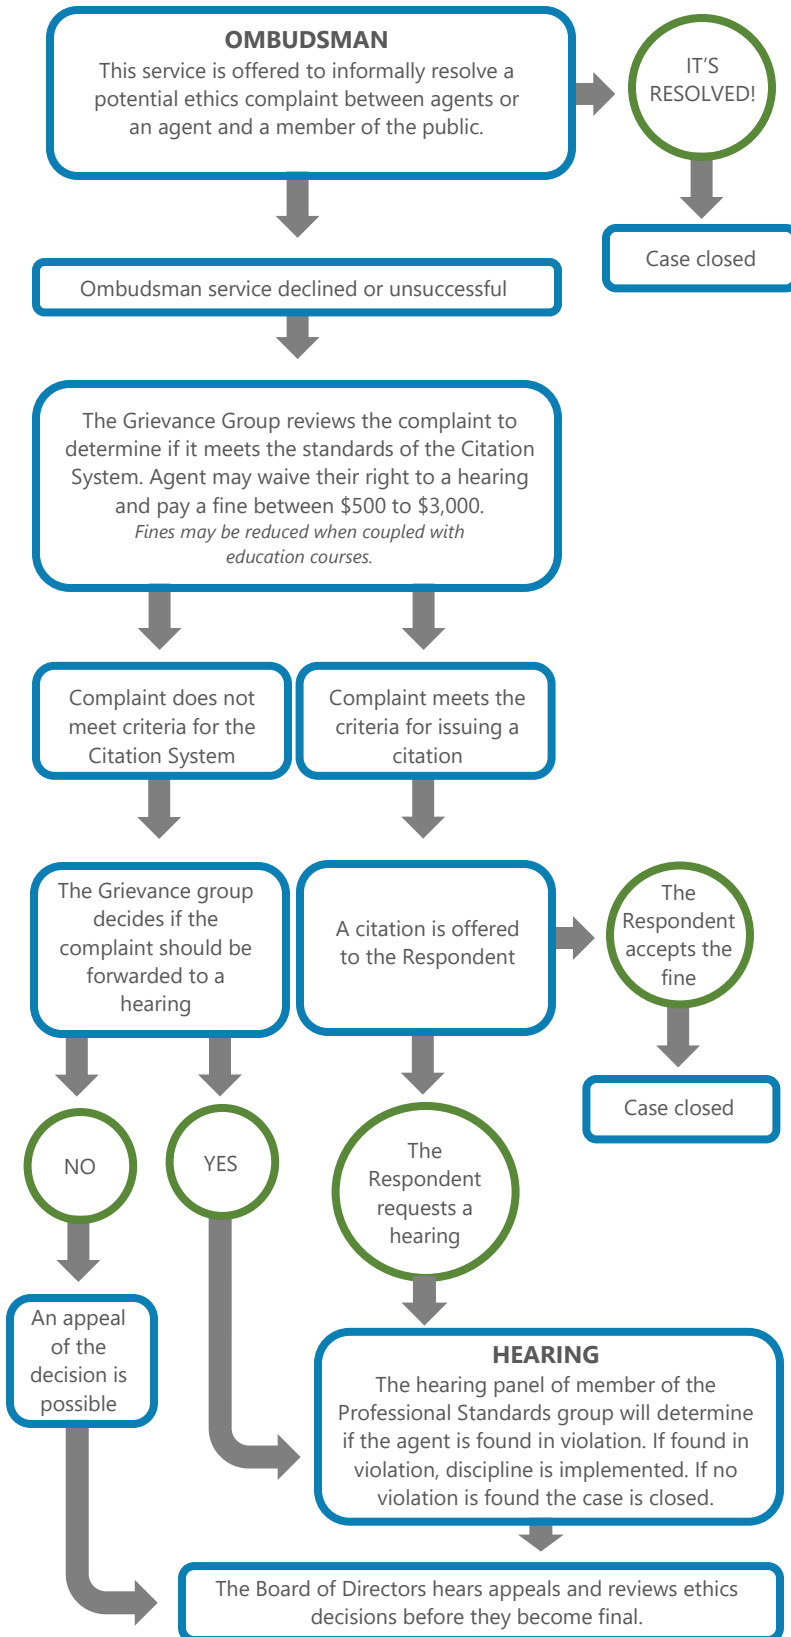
OMBUDSMAN
This service is offered to informally resolve a potential ethics complaint between agents or an agent and a member of the public.

IT'S RESOLVED!

Case closed

Ombudsman service declined or unsuccessful

The Grievance Group reviews the complaint to determine if it meets the standards of the Citation System. Agent may waive their right to a hearing and pay a fine between \$500 to \$3,000.
*Fines may be reduced when coupled with education courses.*

Complaint does not meet criteria for the Citation System

Complaint meets the criteria for issuing a citation

The Grievance group decides if the complaint should be forwarded to a hearing

A citation is offered to the Respondent

The Respondent accepts the fine

Case closed

NO

YES

The Respondent requests a hearing

An appeal of the decision is possible

HEARING
The hearing panel of member of the Professional Standards group will determine if the agent is found in violation. If found in violation, discipline is implemented. If no violation is found the case is closed.

The Board of Directors hears appeals and reviews ethics decisions before they become final.